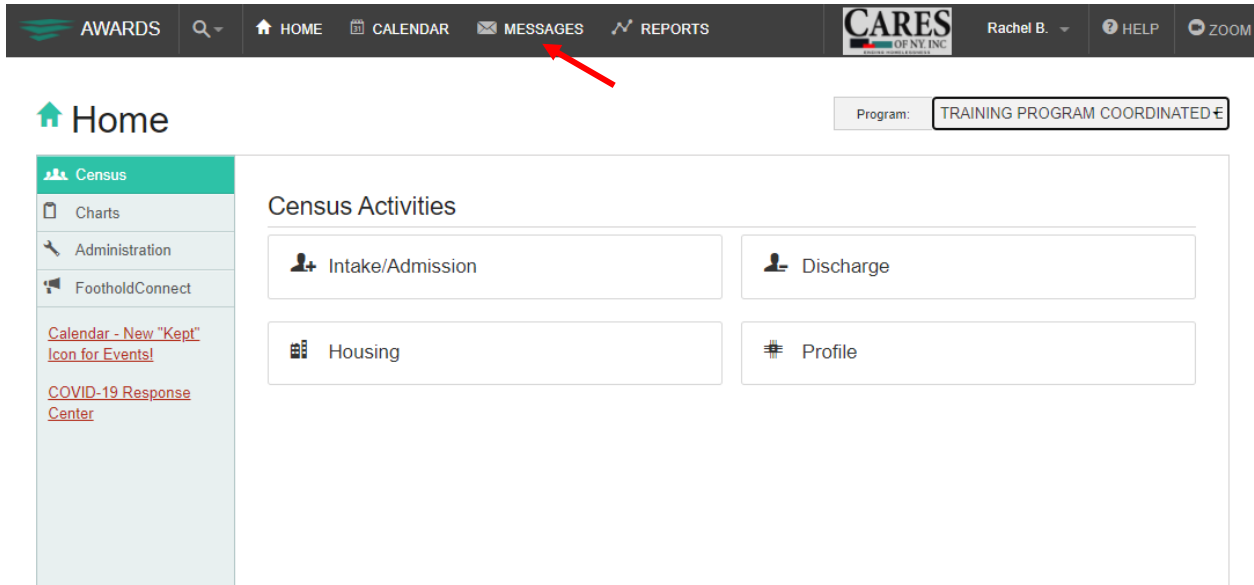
AWARDS HOME CALENDAR MESSAGES REPORTS CARES OF NY, INC Rachel B. HELP ZOOM

Home

Program: TRAINING PROGRAM COORDINATED E

Census
Charts
Administration
FootholdConnect

Calendar - New "Kept" Icon for Events!

COVID-19 Response Center

Census Activities

Intake/Admission
Discharge
Housing
Profile